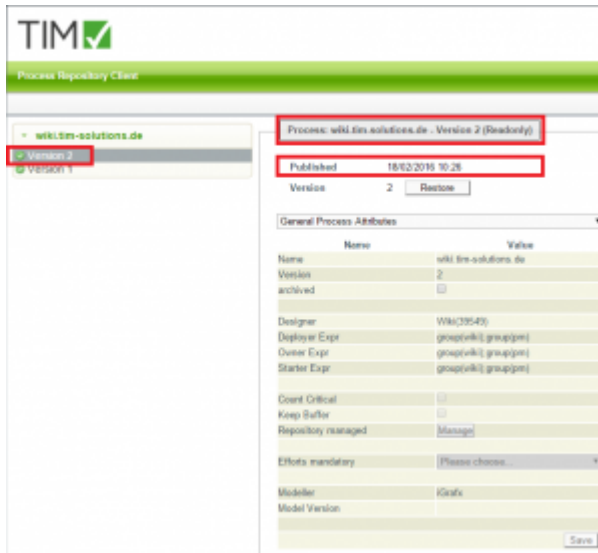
TIM

Process Repository Client

wiki.tim-solutions.de

Version 2

Version 1

Process: wiki.tim-solutions.de . Version 2 (Readonly)

Published 18/02/2016 10:26

Version 2 Restore

General Process Attributes

| Name | Value |
|---|---|
| Name | wiki.tim-solutions.de |
| Version | 2 |
| archived | |
| | |
| Designer | Wiki(39549) |
| Deployer Expr | group(wiki); group(pm) |
| Owner Expr | group(wiki); group(pm) |
| Starter Expr | group(wiki); group(pm) |
| | |
| Count Critical | |
| Keep Buffer | |
| Repository managed | Manage |
| | |
| Efforts mandatory | Please choose... |
| | |
| Modeller | iGrafx |
| Model Version | |

Save